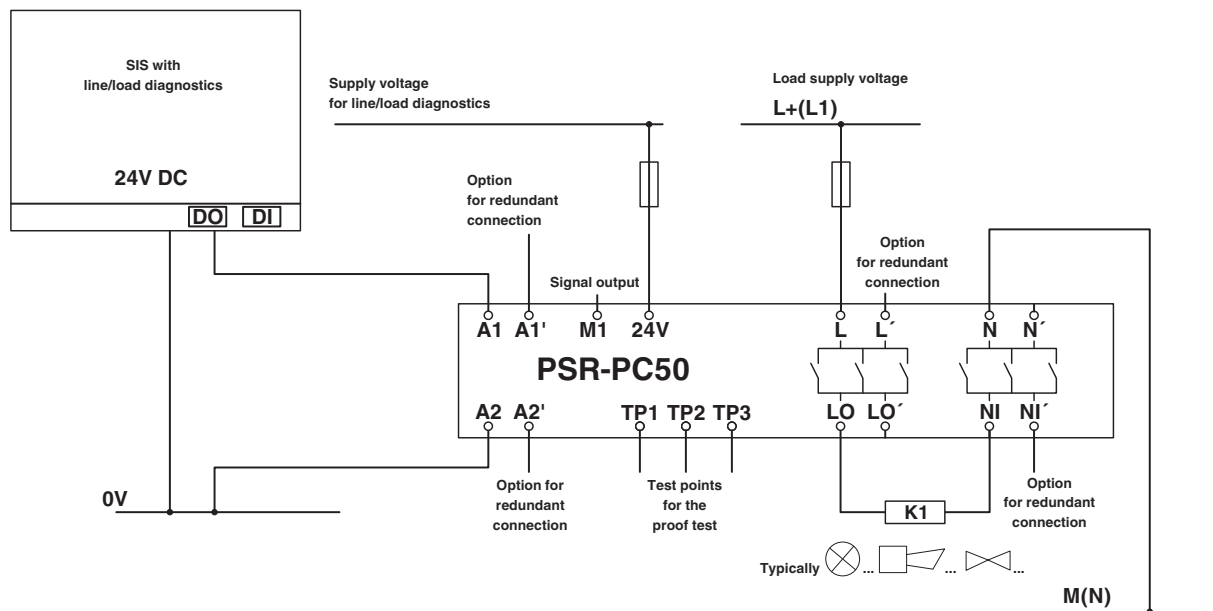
SIS with line/load diagnostics

24V DC

DO DI

Supply voltage for line/load diagnostics

Load supply voltage

L+(L1)

Option for redundant connection

Option for redundant connection

Signal output

A1 A1' M1 24V

L L´

N N´

PSR-PC50

A2 A2'

TP1 TP2 TP3

LO LO´

NI NI´

0V

Option for redundant connection

Test points for the proof test

K1

Option for redundant connection

Typically ... ... ...

M(N)